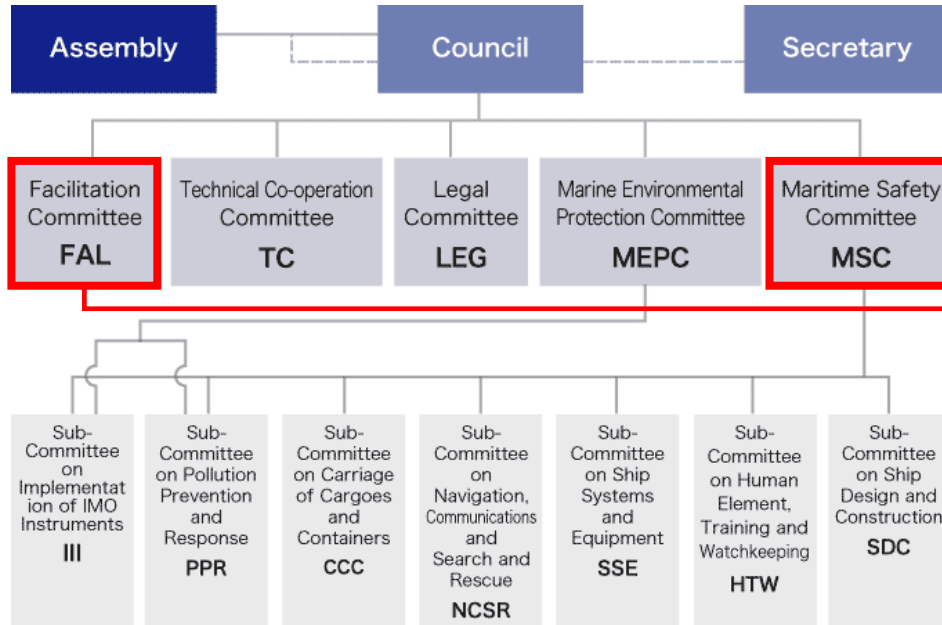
Assembly

Council

Secretary

Facilitation Committee
FAL

Technical Co-operation Committee
TC

Legal Committee
LEG

Marine Environmental Protection Committee
MEPC

Maritime Safety Committee
MSC

Sub-Committee on Implementation of IMO Instruments
III

Sub-Committee on Pollution Prevention and Response
PPR

Sub-Committee on Carriage of Cargoes and Containers
CCC

Sub-Committee on Navigation, Communications and Search and Rescue
NCSR

Sub-Committee on Ship Systems and Equipment
SSE

Sub-Committee on Human Element, Training and Watchkeeping
HTW

Sub-Committee on Ship Design and Construction
SDC